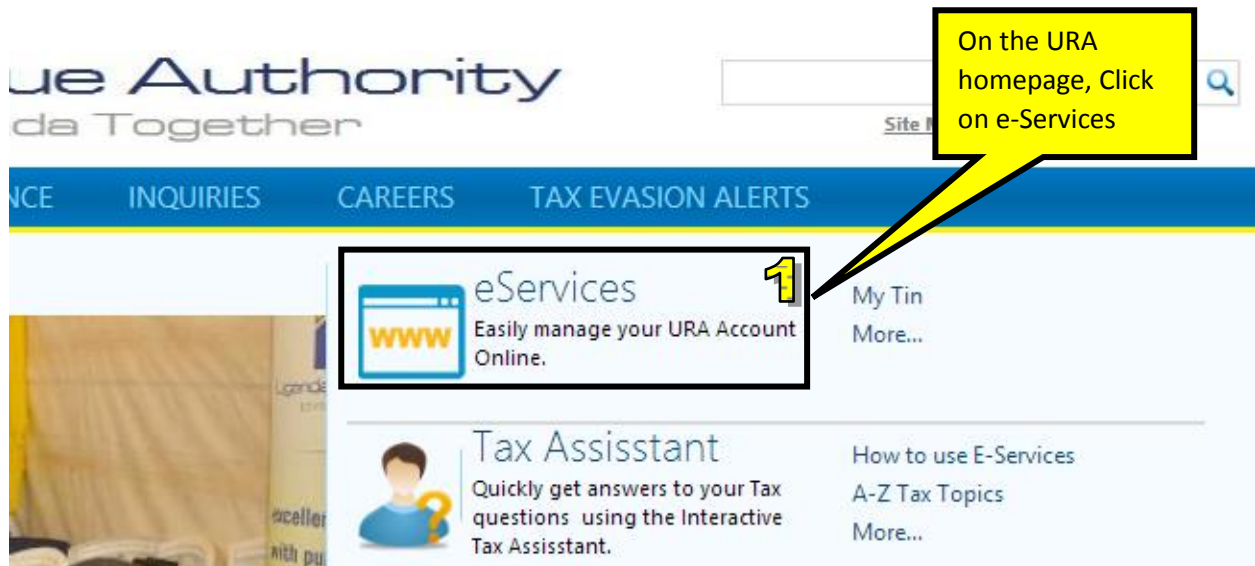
ue Authority
da Together

Site M

On the URA homepage, Click on e-Services

NCE INQUIRIES CAREERS TAX EVASION ALERTS

1

eServices
Easily manage your URA Account Online.

www

My Tin
More...

Tax Assistant
Quickly get answers to your Tax questions using the Interactive Tax Assisstant.

How to use E-Services
A-Z Tax Topics
More...

excelle
with pu